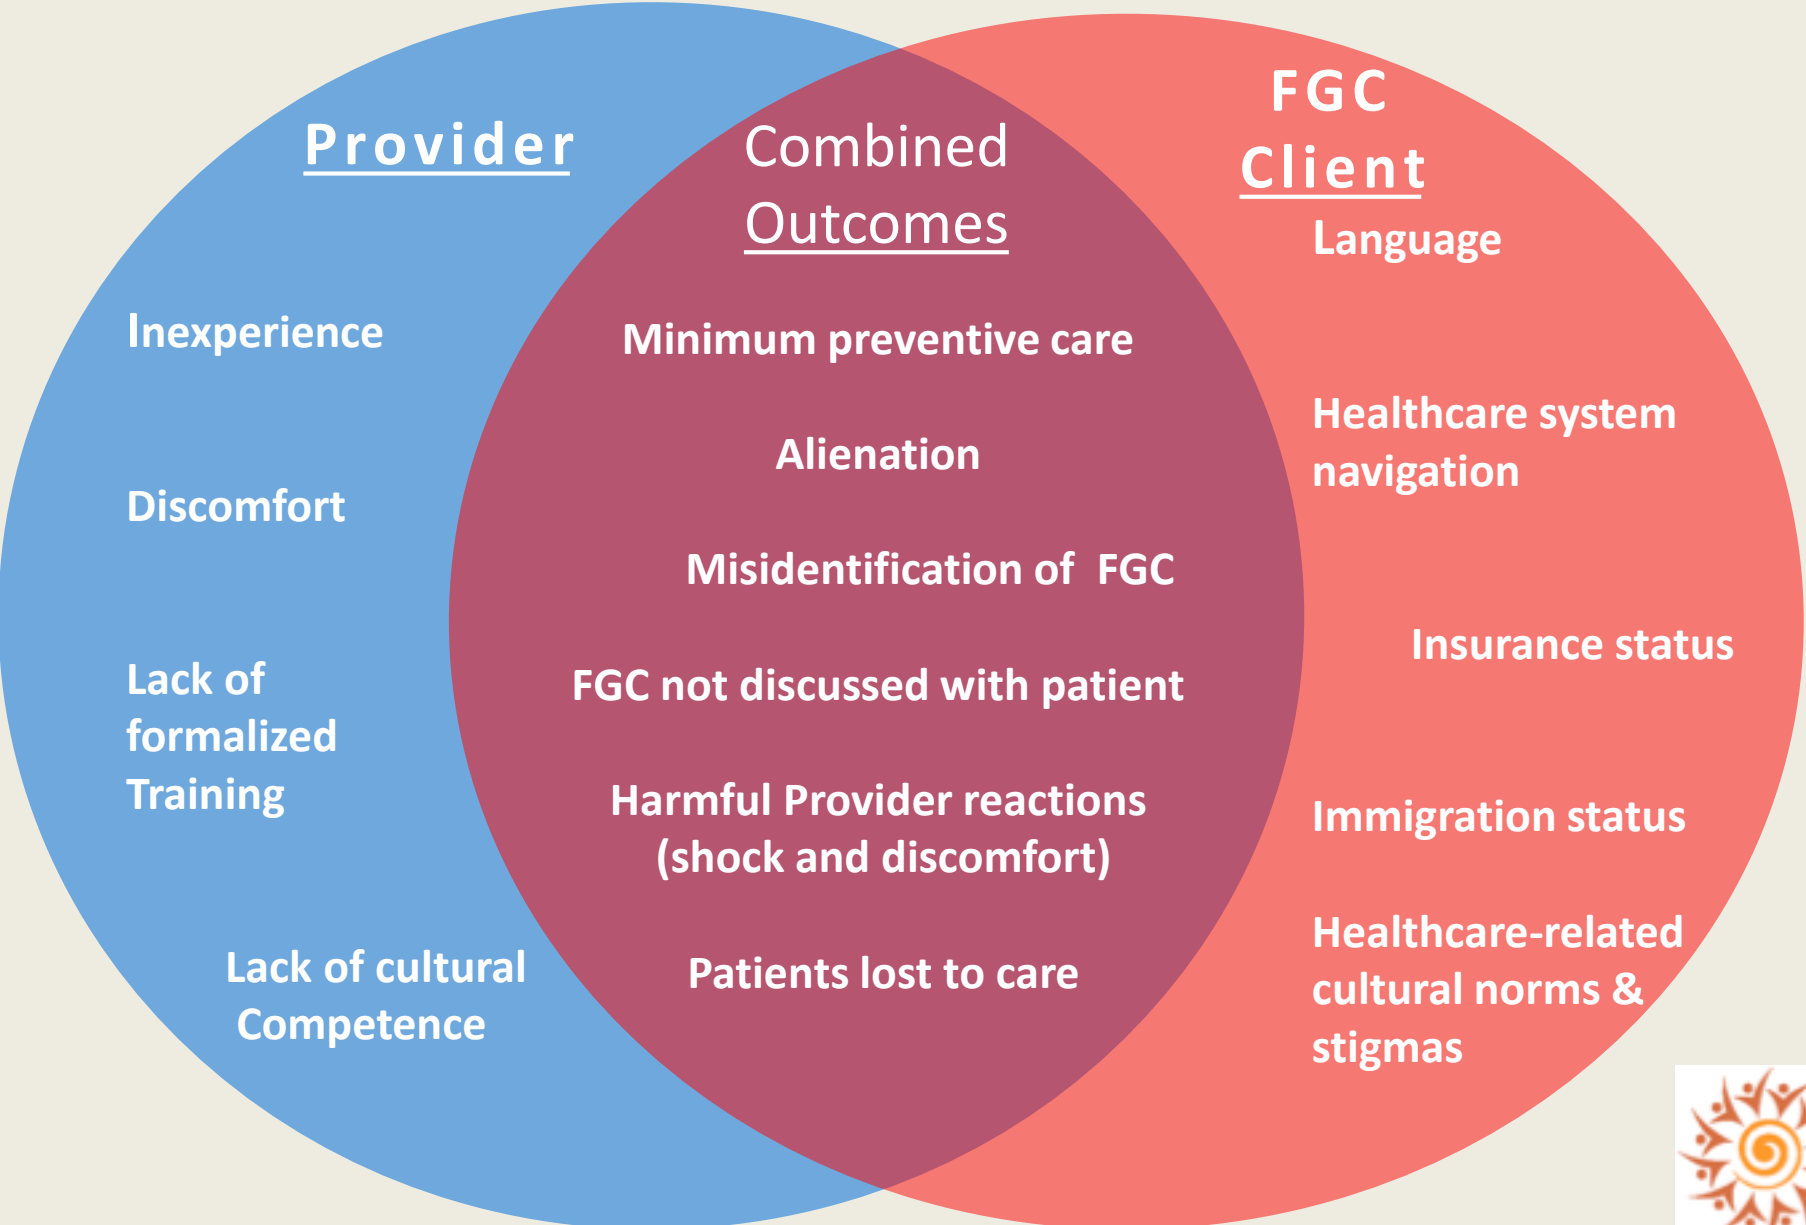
Provider

Inexperience

Discomfort

Lack of formalized Training

Lack of cultural Competence

Combined Outcomes

Minimum preventive care

Alienation

Misidentification of FGC

FGC not discussed with patient

Harmful Provider reactions (shock and discomfort)

Patients lost to care

FGC Client

Language

Healthcare system navigation

Insurance status

Immigration status

Healthcare-related cultural norms & stigmas